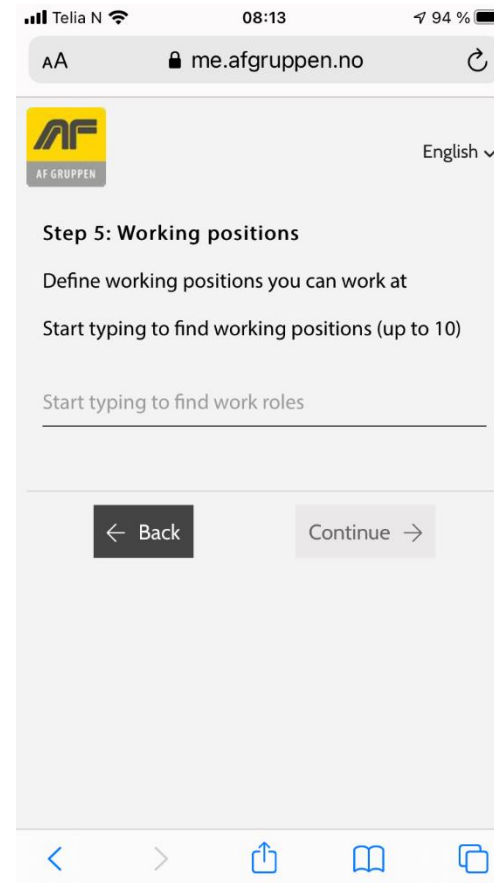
Telia N 08:13 94 %

AA me.afgruppen.no

AF
AF GRUPPEN

English

Step 5: Working positions

Define working positions you can work at

Start typing to find working positions (up to 10)

Start typing to find work roles

← Back

Continue →